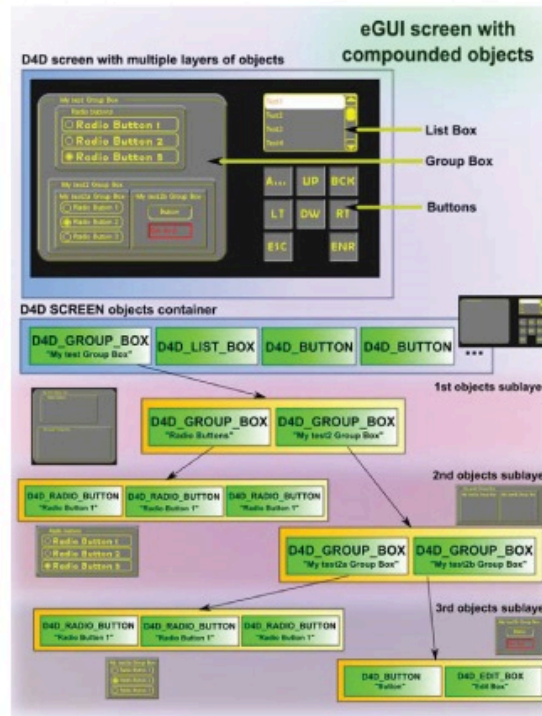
eGUI screen with compounded objects

D4D screen with multiple layers of objects

My test Group Box
Radio buttons
Radio Button 1
Radio Button 2
Radio Button 3

My test2 Group Box
My test2a Group Box
Radio Button 1
Radio Button 2
Radio Button 3
My test2b Group Box
Button

Test1
Test2
Test3
Test4

A...
UP
BCK
LT
DW
RT
E1C
ENR

List Box
Group Box
Buttons

D4D SCREEN objects container

D4D_GROUP_BOX
"My test Group Box"
D4D_LIST_BOX
D4D_BUTTON
D4D_BUTTON
...

1st objects sublaye

D4D_GROUP_BOX
"Radio Buttons"
D4D_GROUP_BOX
"My test2 Group Box"

2nd objects sublaye

D4D_RADIO_BUTTON
"Radio Button 1"
D4D_RADIO_BUTTON
"Radio Button 1"
D4D_RADIO_BUTTON
"Radio Button 1"

Radio buttons
Radio Button 1
Radio Button 2
Radio Button 3

D4D_GROUP_BOX
"My test2a Group Box"
D4D_GROUP_BOX
"My test2b Group Box"

3rd objects sublaye

D4D_RADIO_BUTTON
"Radio Button 1"
D4D_RADIO_BUTTON
"Radio Button 1"
D4D_RADIO_BUTTON
"Radio Button 1"

D4D_BUTTON
"Button"
D4D_EDIT_BOX
"Edit Box"